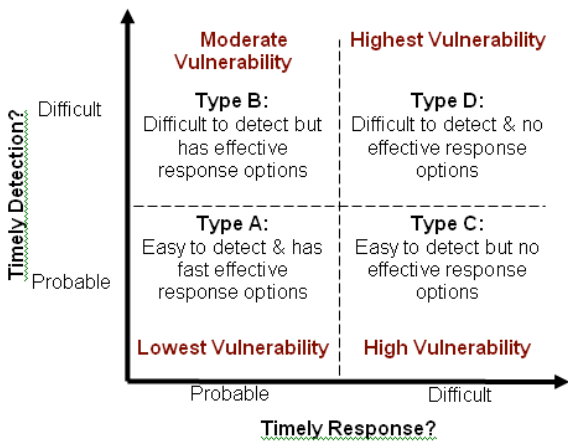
Timely Detection?

Difficult

Probable

Moderate Vulnerability

Highest Vulnerability

Type B:
Difficult to detect but has effective response options

Type D:
Difficult to detect & no effective response options

Type A:
Easy to detect & has fast effective response options

Type C:
Easy to detect but no effective response options

Lowest Vulnerability

High Vulnerability

Probable

Difficult

Timely Response?